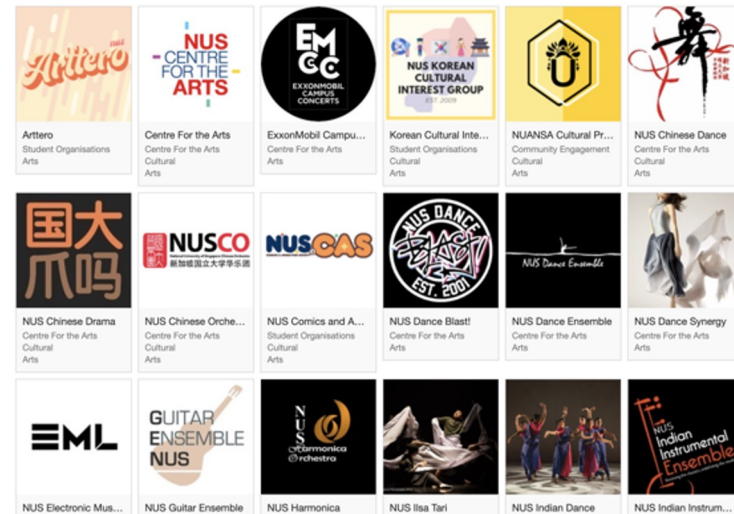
Arttero
Arttero
Student Organisations
Arts

NUS CENTRE FOR THE ARTS
Centre For the Arts
Centre For the Arts
Cultural
Arts

EM CC
EXXONMOBIL CAMPUS CONCERTS
ExxonMobil Campu...
Centre For the Arts
Arts

NUS KOREAN CULTURAL INTEREST GROUP
EST. 2009
Korean Cultural Inte...
Student Organisations
Cultural
Arts

U
NUANSA Cultural Pr...
Community Engagement
Cultural
Arts

舞
NUS Chinese Dance
Centre For the Arts
Cultural
Arts

国大
爪吗
NUS Chinese Drama
Centre For the Arts
Cultural
Arts

NUSCO
新加坡国立大学华乐团
NUS Chinese Orche...
Centre For the Arts
Cultural
Arts

NUSCAS
NUS Comics and A...
Student Organisations
Cultural
Arts

NUS DANCE
BLAST
EST. 2001
NUS Dance Blast!
Centre For the Arts
Arts

NUS Dance Ensemble
NUS Dance Ensemble
Centre For the Arts
Arts

NUS Dance Synergy
Centre For the Arts
Arts

EML
NUS Electronic Mus...

GUITAR
ENSEMBLE
NUS
NUS Guitar Ensemble

NUS
Harmonica
Orchestra
NUS Harmonica

NUS Ilsa Tari

NUS Indian Dance

NUS
Indian
Instrumental
Ensemble
NUS Indian Instrum...